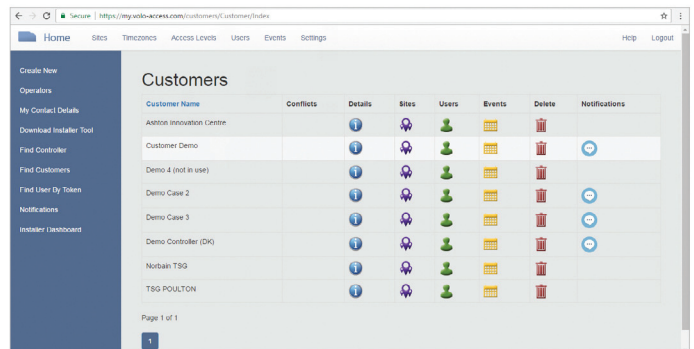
Secure | https://my.volo-access.com/customers/Customer/Index

Home Sites Timezones Access Levels Users Events Settings Help Logout

Create New
Operators
My Contact Details
Download Installer Tool
Find Controller
Find Customers
Find User By Token
Notifications
Installer Dashboard

Customers

| Customer Name | Conflicts | Details | Sites | Users | Events | Delete | Notifications |
|---|---|---|---|---|---|---|---|
| Ashton Innovation Centre | | | | | | | |
| Customer Demo | | | | | | | |
| Demo 4 (not in use) | | | | | | | |
| Demo Case 2 | | | | | | | |
| Demo Case 3 | | | | | | | |
| Demo Controller (DK) | | | | | | | |
| Norbain TSG | | | | | | | |
| TSG POULTON | | | | | | | |

Page 1 of 1

1